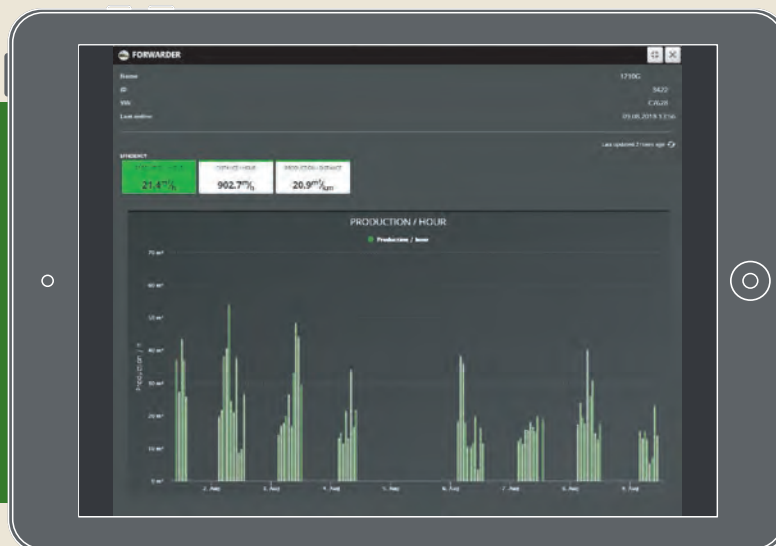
FORWARDER

Name 1710G
ID 3422
VIN CA2B
Last online 05.08.2018 13:56

EFFICIENCY

Last updated 2 mins ago

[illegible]
21.4$^{m^3}/_h$

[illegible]
902.7$^{m^3}/_h$

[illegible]
20.9$^{m^3}/_{km}$

PRODUCTION / HOUR

Production / hour

70 m³
60 m³
50 m³
40 m³
30 m³
20 m³
10 m³
0 m³

Production / h

2. Aug
3. Aug
4. Aug
5. Aug
6. Aug
7. Aug
8. Aug
9. Aug